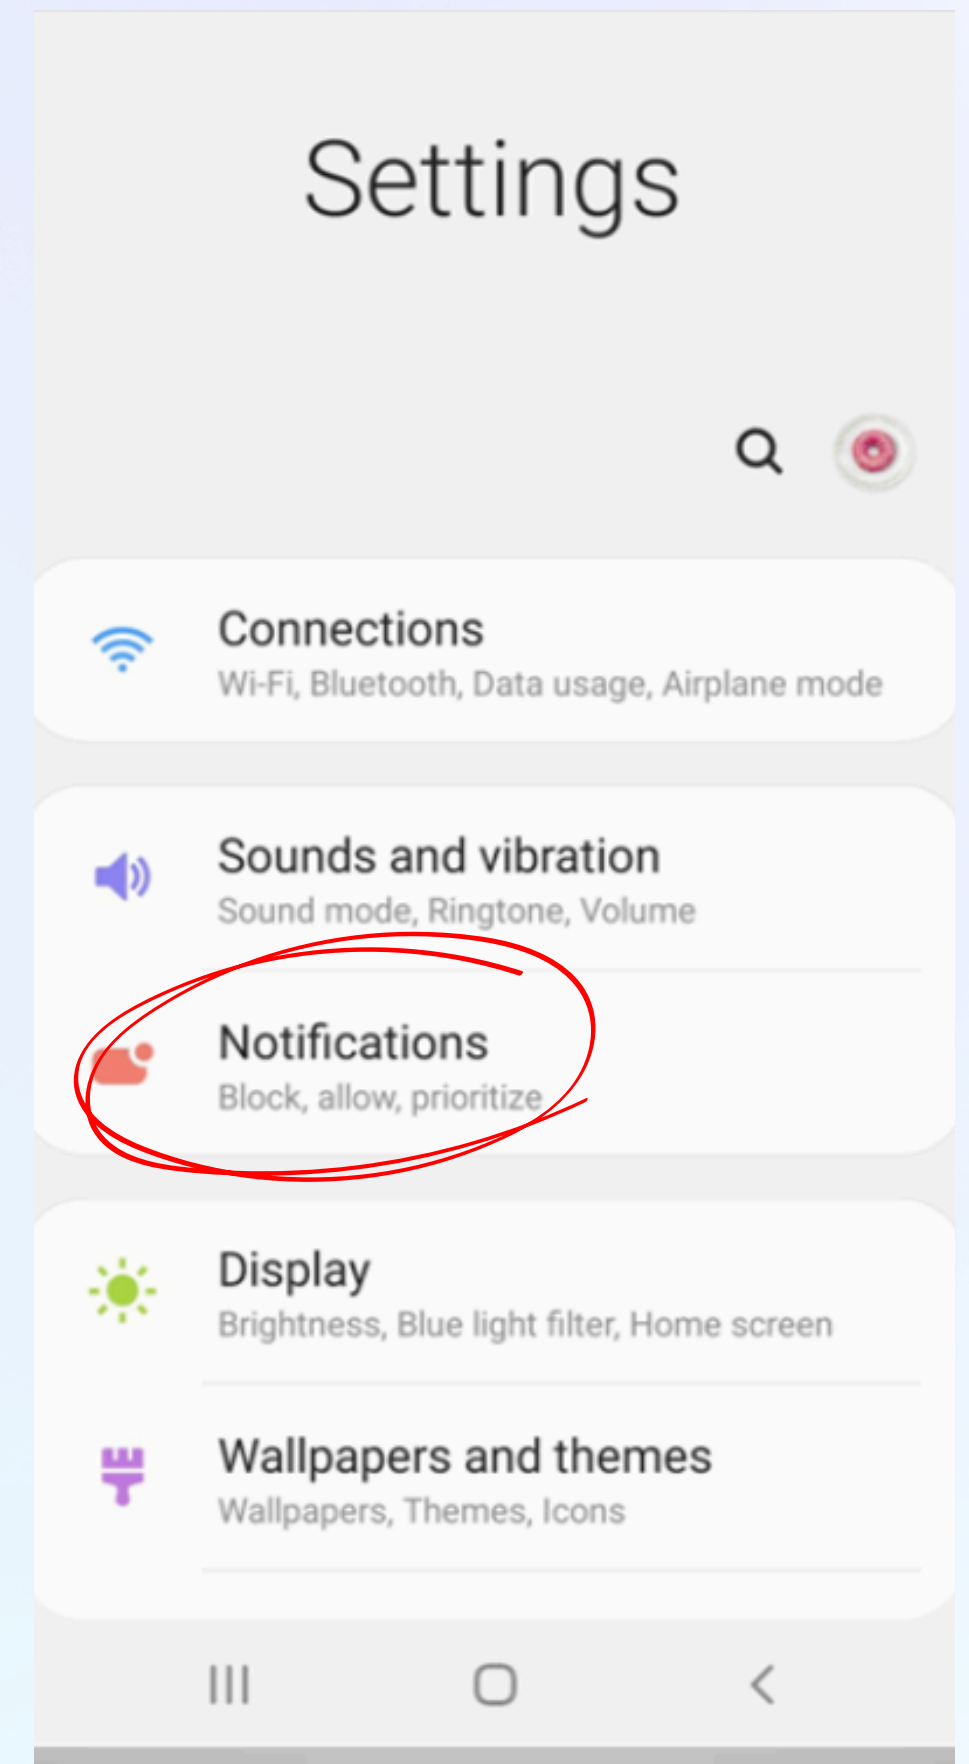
Settings

Connections
Wi-Fi, Bluetooth, Data usage, Airplane mode

Sounds and vibration
Sound mode, Ringtone, Volume

Notifications
Block, allow, prioritize

Display
Brightness, Blue light filter, Home screen

Wallpapers and themes
Wallpapers, Themes, Icons